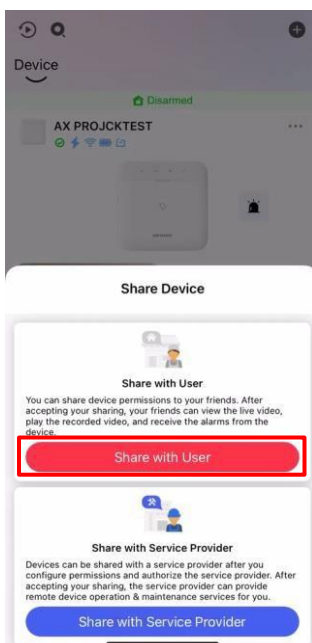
Device

Disarmed

AX PROJCKTEST

Share Device

Share with User

You can share device permissions to your friends. After accepting your sharing, your friends can view the live video, play the recorded video, and receive the alarms from the device.

Share with User

Share with Service Provider

Devices can be shared with a service provider after you configure permissions and authorize the service provider. After accepting your sharing, the service provider can provide remote device operation & maintenance services for you.

Share with Service Provider